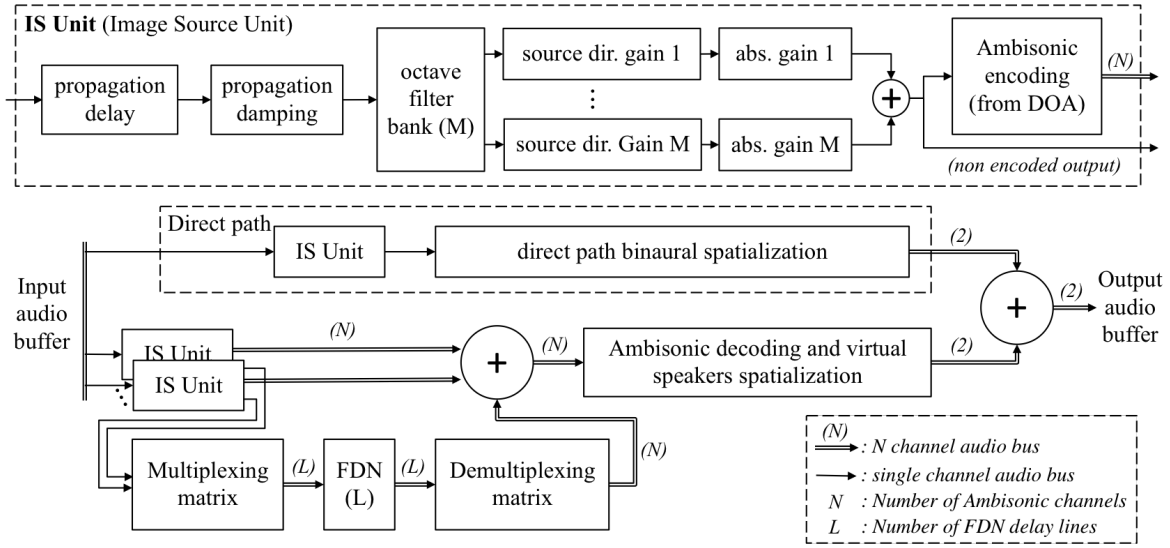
IS Unit (Image Source Unit)

propagation delay

propagation damping

octave filter bank (M)

source dir. gain 1

abs. gain 1

⋮

source dir. Gain M

abs. gain M

+

Ambisonic encoding (from DOA)

(N)

(non encoded output)

Direct path

IS Unit

direct path binaural spatialization

(2)

Input audio buffer

+

(2)

Output audio buffer

IS Unit

(N)

IS Unit

+

(N)

Ambisonic decoding and virtual speakers spatialization

(2)

Multiplexing matrix

(L)

FDN (L)

(L)

Demultiplexing matrix

(N)

(N) : N channel audio bus

: single channel audio bus

N : Number of Ambisonic channels

L : Number of FDN delay lines